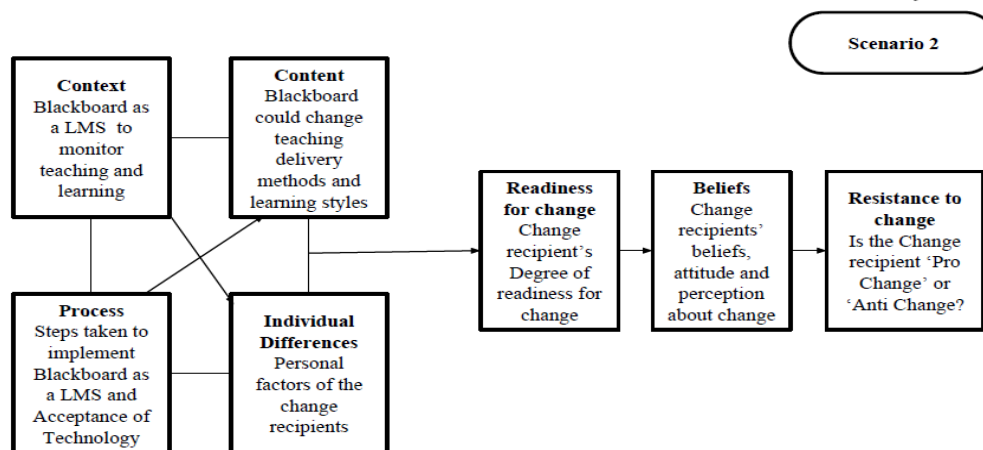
Scenario 2

**Context**
Blackboard as a LMS to monitor teaching and learning

**Content**
Blackboard could change teaching delivery methods and learning styles

**Process**
Steps taken to implement Blackboard as a LMS and Acceptance of Technology

**Individual Differences**
Personal factors of the change recipients

**Readiness for change**
Change recipient's Degree of readiness for change

**Beliefs**
Change recipients' beliefs, attitude and perception about change

**Resistance to change**
Is the Change recipient 'Pro Change' or 'Anti Change?